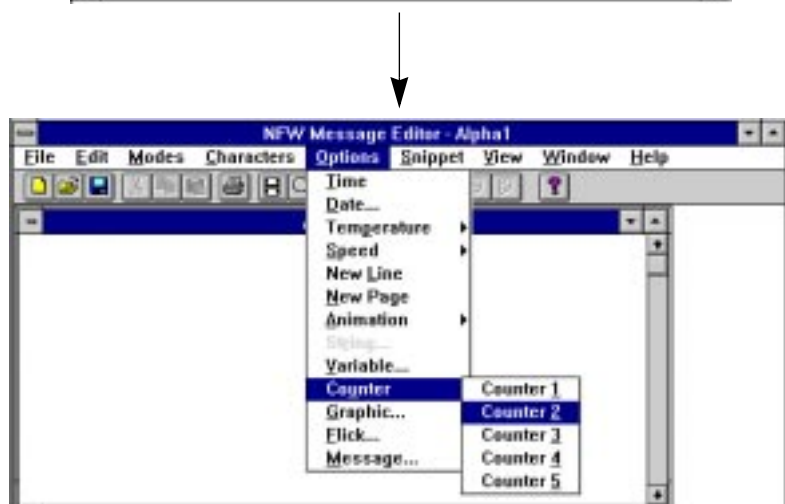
NFW Message Editor - Alpha1

File Edit Modes Characters Options Snippet View Window Help

Time
Date...
Temperature
Speed
New Line
New Page
Animation
String...
Variable...
Counter
Graphic...
Flick...
Message...

Counter 1
Counter 2
Counter 3
Counter 4
Counter 5